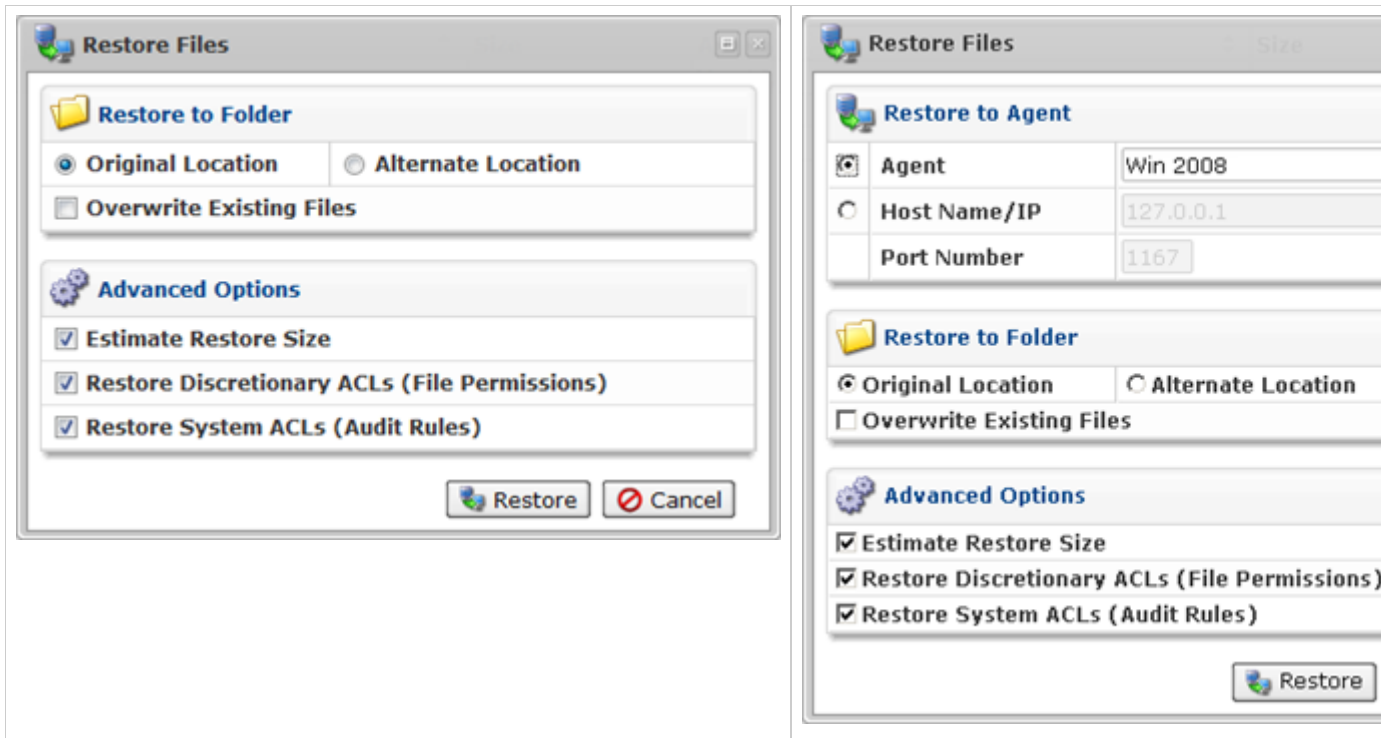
Restore Files

Restore to Folder

Original Location

Alternate Location

Overwrite Existing Files

Advanced Options

Estimate Restore Size

Restore Discretionary ACLs (File Permissions)

Restore System ACLs (Audit Rules)

Restore

Cancel

Restore Files

Size

Restore to Agent

| | | |
|---|---|---|
| | Agent | Win 2008 |
| | Host Name/IP | 127.0.0.1 |
| | Port Number | 1167 |

Restore to Folder

Original Location

Alternate Location

Overwrite Existing Files

Advanced Options

Estimate Restore Size

Restore Discretionary ACLs (File Permissions)

Restore System ACLs (Audit Rules)

Restore